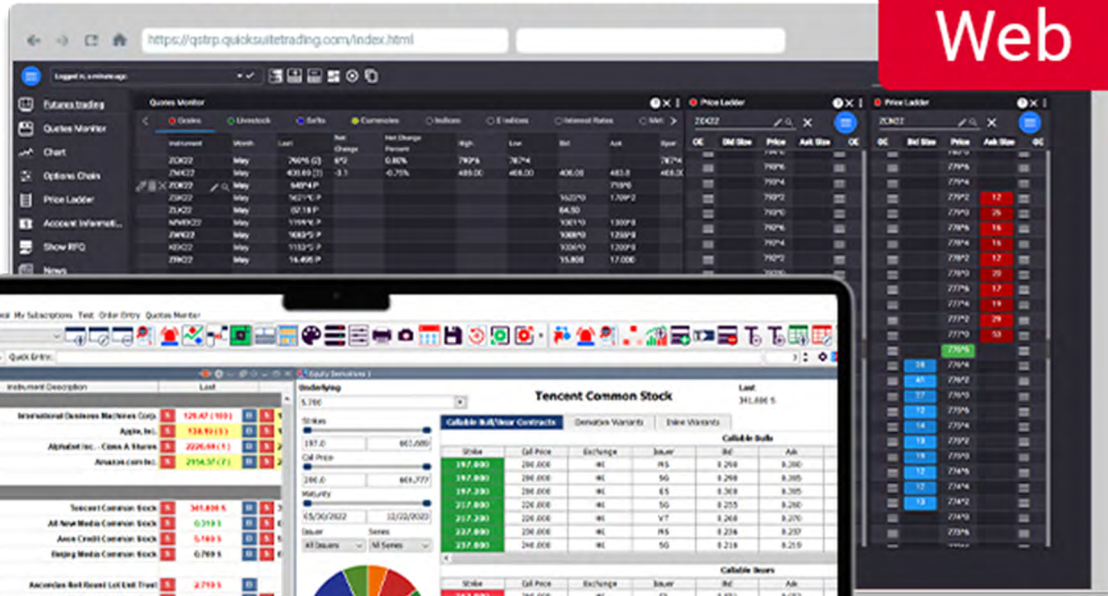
Web

https://qstrp.quicksuitetrading.com/index.html

Logged in a minute ago

Futures trading
Quotes Monitor
Chart
Options Chain
Price Ladder
Account Informati...
Show RFQ
News

Quotes Monitor

Grains
Livestock
Softs
Currencies
Indices
E-indices
Interest Rates

| Instrument | Month | Last | Net Change | Net Change Percent | High | Low | Bid | Ask |
|---|---|---|---|---|---|---|---|---|
| ZCK22 | May | 760'6 (2) | 6*2 | 0.82% | 790'6 | 767'4 | | |
| ZWK22 | May | 403.00 (1) | -3.1 | -0.75% | 489.00 | 408.00 | 406.00 | 483.0 |
| ZOK22 | May | 645*4 P | | | | | | |
| ZMK22 | May | 1621'6 P | | | | | 1620'0 | 1709'2 |
| ZLK22 | May | 07.18 P | | | | | 64.50 | |
| NMWK22 | May | 1199'6 P | | | | | 1000'0 | 1300'0 |
| ZWK22 | May | 1093'0 P | | | | | 1000'0 | 1200'0 |
| KEK22 | May | 1153'5 P | | | | | 1000'0 | 1300'0 |
| ZRK22 | May | 16.495 P | | | | | 15.800 | 17.000 |

Price Ladder
ZCK22
OC | Bid Size | Price | Ask Size | OC

Price Ladder
ZCK22
OC | Bid Size | Price | Ask Size | OC
12
26
16
16
16
20
17
29
53
14
41
16
17
16
13
16
15
16
13

My Subscriptions Test Order Entry Quotes Monitor
Quick Entry:

Instrument Description | Last
International Business Machines Corp. 125.47 (100)
Apple, Inc. 138.19 (1)
Alphabet Inc. - Class A Shares 2226.68 (1)
Amazon.com Inc. 2154.37 (7)

Tencent Common Stock 341.600 $
All New Media Common Stock 0.319 $
Aeon Credit Common Stock 5.160 $
Beijing Media Common Stock 0.769 $

Ascendas Reit Board Lot Unit Trust 2.710 $

Equity Derivatives 1

Underlying
5.700
Strikes
197.0 | 667.880
Call Price
286.0 | 801.777
Maturity
03/30/2022 | 12/22/2023
Issuer | Series
All Issuers | All Series

Tencent Common Stock
Last
341.600 $

Callable Bull/Bear Contracts | Derivative Warrants | Inline Warrants

Callable Bulls
| Strike | Call Price | Exchange | Issuer | Bid | Ask |
|---|---|---|---|---|---|
| 197.000 | 286.000 | HK | MS | 0.260 | 0.300 |
| 197.000 | 286.000 | HK | GS | 0.280 | 0.300 |
| 197.200 | 286.000 | HK | SG | 0.300 | 0.380 |
| 217.000 | 226.000 | HK | GS | 0.255 | 0.280 |
| 217.200 | 226.000 | HK | VT | 0.250 | 0.300 |
| 227.000 | 226.000 | HK | MS | 0.230 | 0.300 |
| 227.000 | 226.000 | HK | SG | 0.218 | 0.310 |

Callable Bears
Strike | Call Price